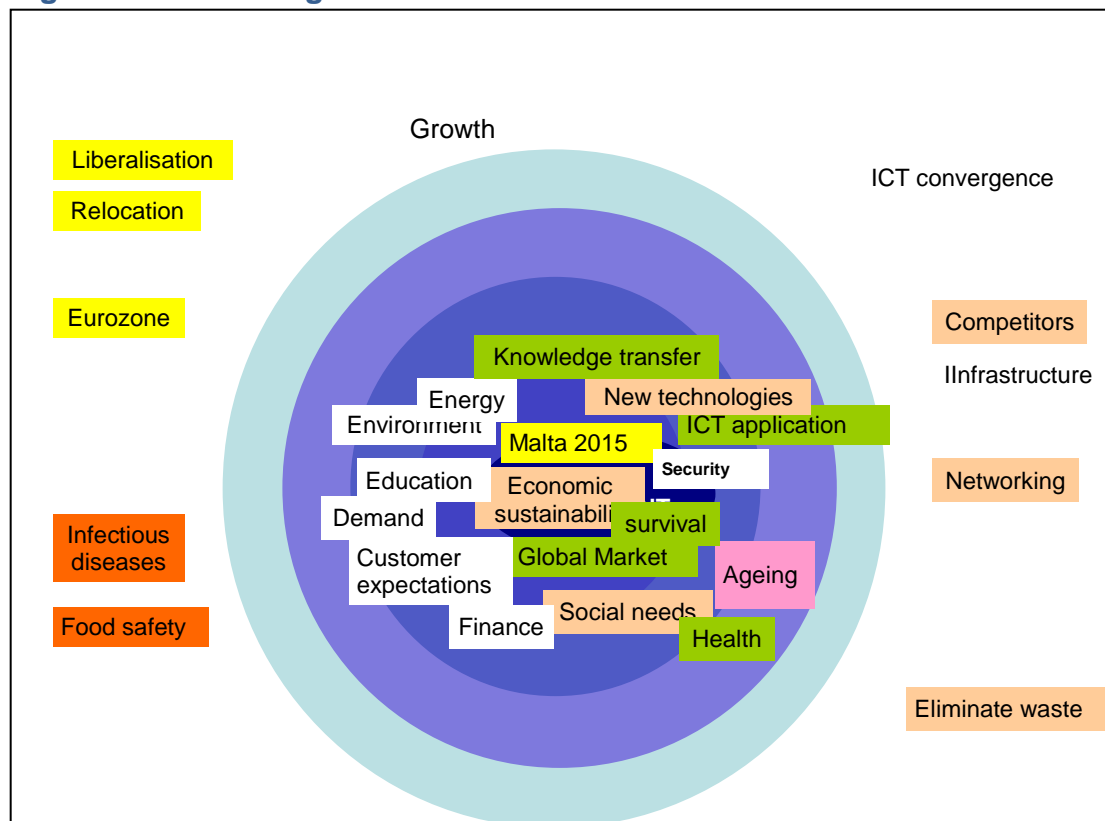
Growth

Liberalisation

Relocation

Eurozone

ICT convergence

Competitors

IInfrastructure

Networking

Knowledge transfer

New technologies

Energy

Environment

Malta 2015

ICT application

Security

Education

Economic sustainabili

Demand

survival

Customer expectations

Global Market

Ageing

Social needs

Finance

Health

Infectious diseases

Food safety

Eliminate waste